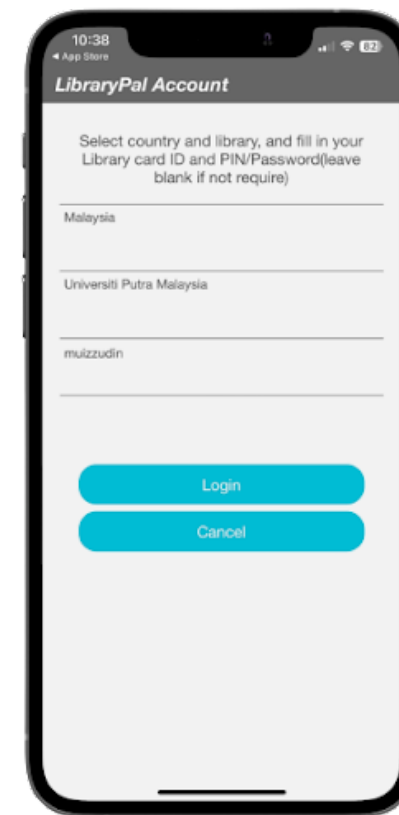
10:38
◂ App Store
82

LibraryPal Account

Select country and library, and fill in your Library card ID and PIN/Password(leave blank if not require)

Malaysia

Universiti Putra Malaysia

muizzudin

Login

Cancel